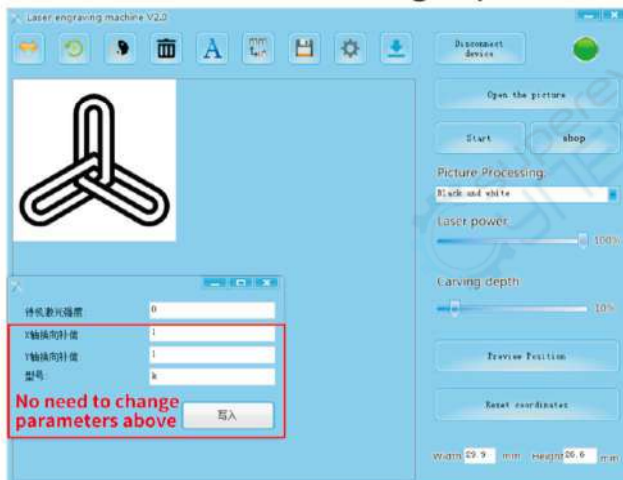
Laser engraving machine V2.0

Disconnect device

Open the picture

Start

shop

Picture Processing

Black and white

Laser power

100%

Carving depth

10%

待机激光强度 0

X轴换向补偿 1

Y轴换向补偿 1

型号: k

No need to change parameters above

写入

Preview Position

Reset coordinates

Width 29.9 mm Height 26.6 mm